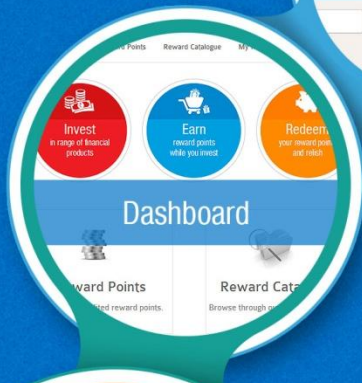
rd Points Reward Catalogue My

Invest
in range of financial products

Earn
reward points while you invest

Redeem
your reward points and relish

Dashboard

ward Points
ited reward points.

Reward Cata
Browse through o